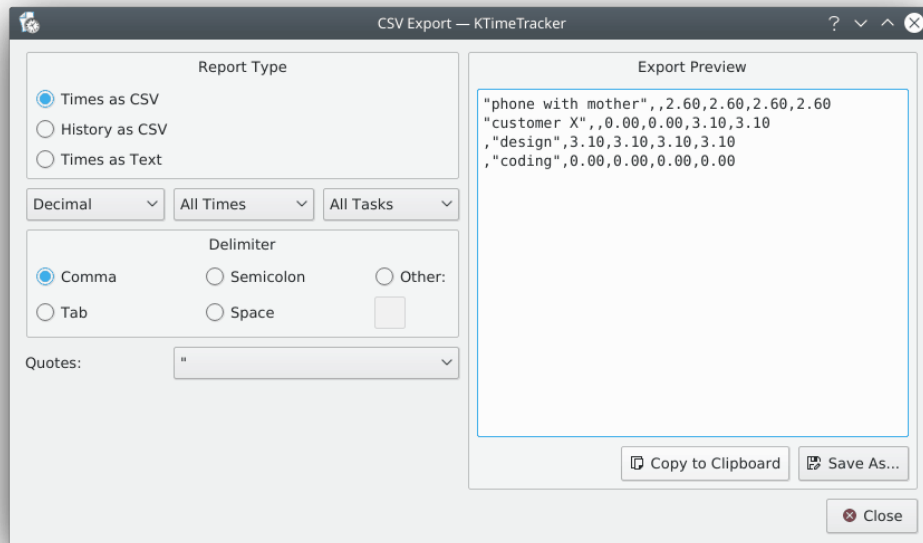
CSV Export — KTimeTracker

? ˅ ˄

Report Type

Times as CSV

History as CSV

Times as Text

Decimal

All Times

All Tasks

Delimiter

Comma

Semicolon

Other:

Tab

Space

Quotes:

"

Export Preview

"phone with mother",,2.60,2.60,2.60,2.60
"customer X",,0.00,0.00,3.10,3.10
,"design",3.10,3.10,3.10,3.10
,"coding",0.00,0.00,0.00,0.00

Copy to Clipboard

Save As...

Close